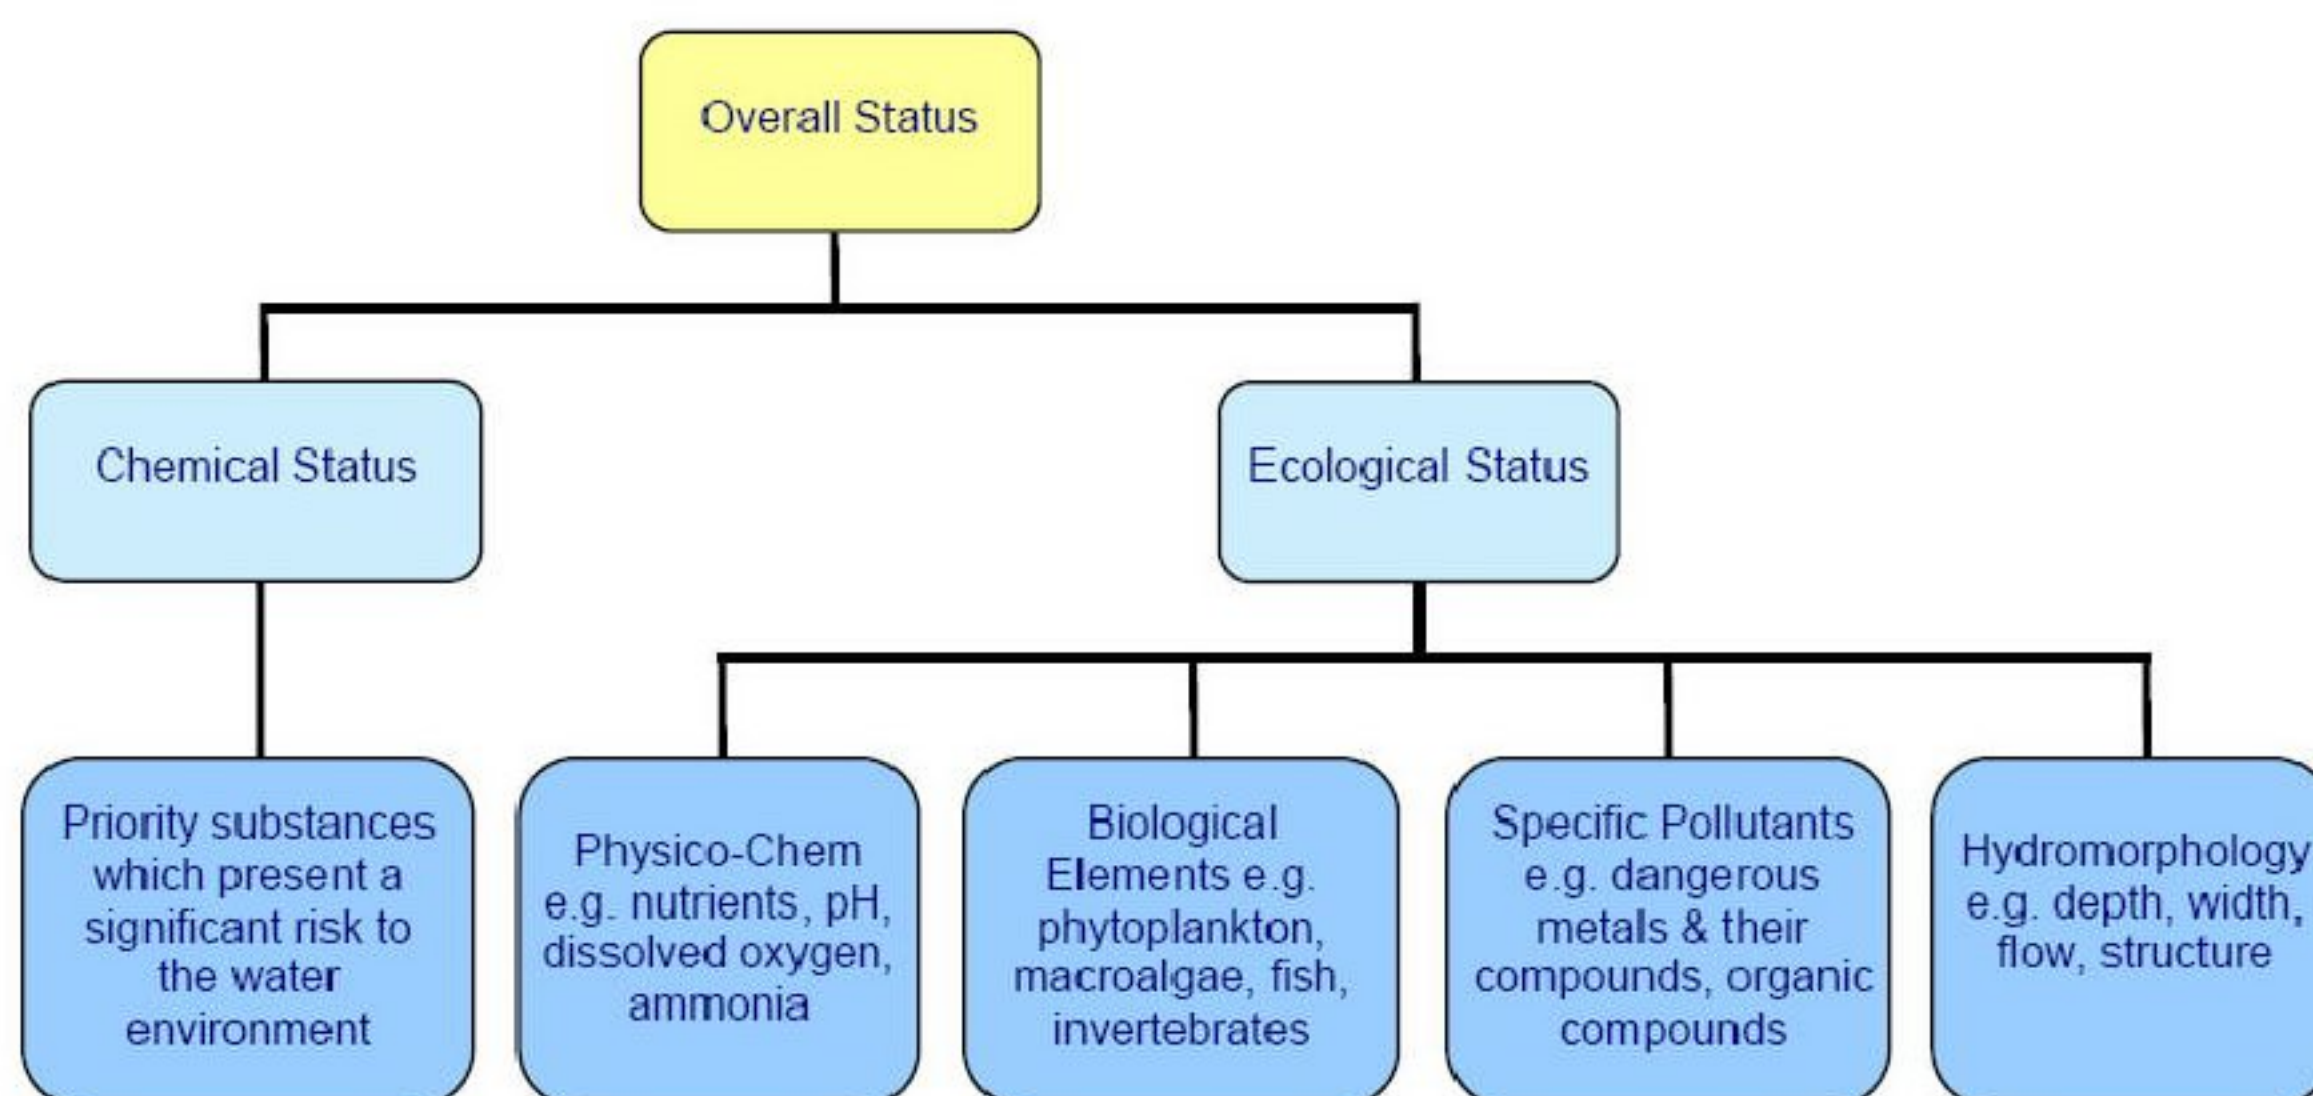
Overall Status

Chemical Status

Ecological Status

Priority substances which present a significant risk to the water environment

Physico-Chem e.g. nutrients, pH, dissolved oxygen, ammonia

Biological Elements e.g. phytoplankton, macroalgae, fish, invertebrates

Specific Pollutants e.g. dangerous metals & their compounds, organic compounds

Hydromorphology e.g. depth, width, flow, structure